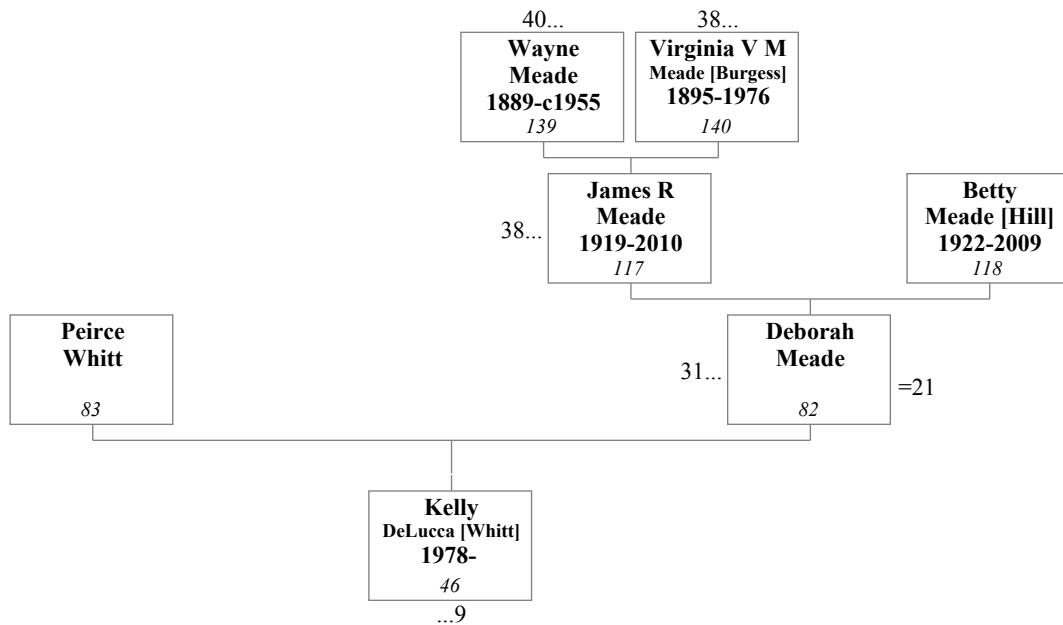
40...

Wayne Meade 1889-c1955 139

38...

Virginia V M Meade [Burgess] 1895-1976 140

38...

James R Meade 1919-2010 117

Betty Meade [Hill] 1922-2009 118

Peirce Whitt

83

31...

Deborah Meade

82

=21

Kelly DeLucca [Whitt] 1978-

46

...9